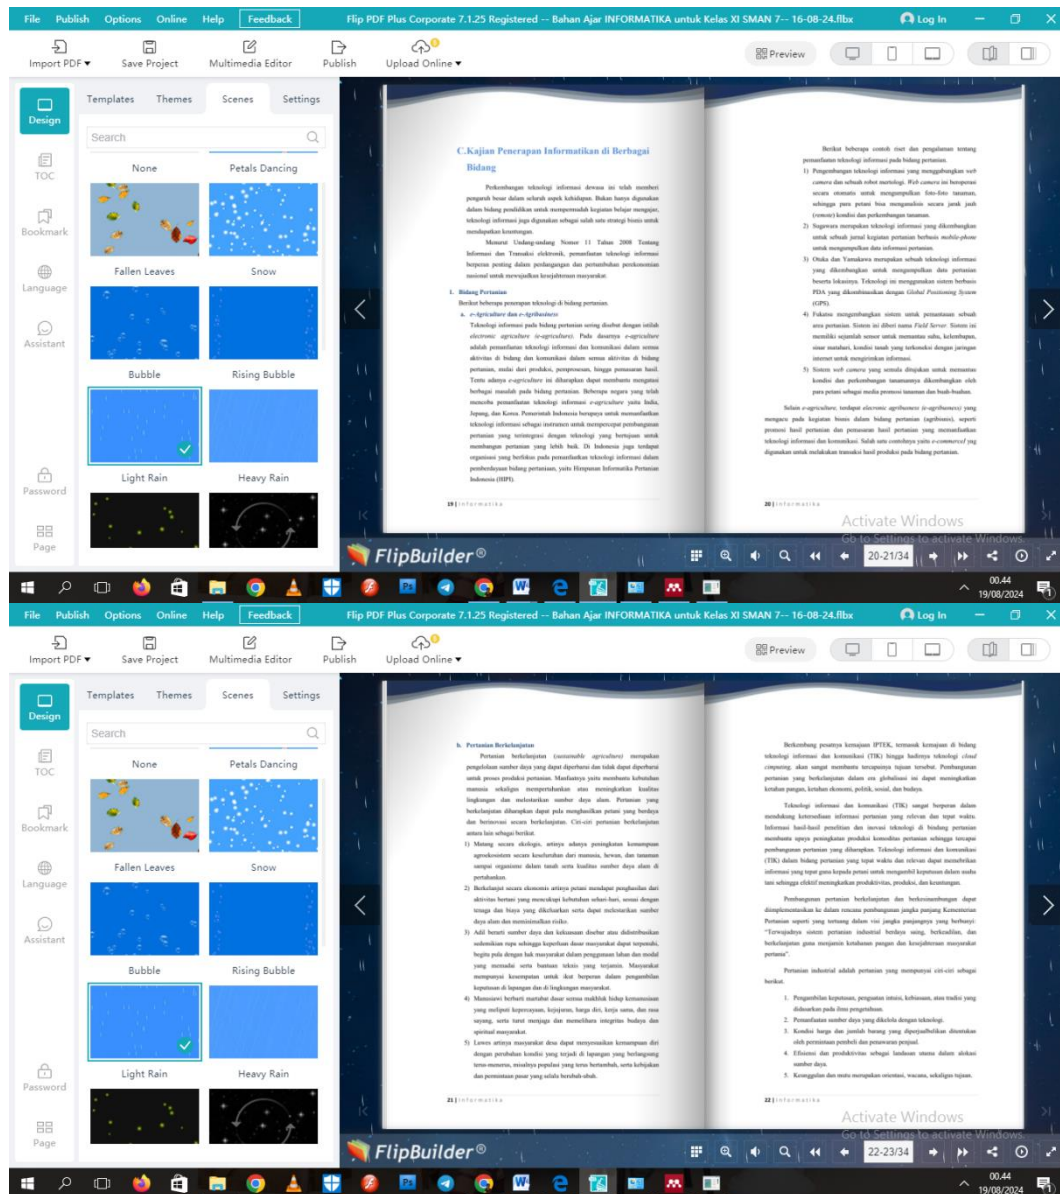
File Publish Options Online Help Feedback Flip PDF Plus Corporate 7.1.25 Registered -- Bahan Ajar INFORMATIKA untuk Kelas XI SMAN 7-- 16-08-24.flbx Log In

Import PDF Save Project Multimedia Editor Publish Upload Online Preview

Design TOC Bookmark Language Assistant Password Page

Templates Themes Scenes Settings

Search

None Petals Dancing Fallen Leaves Snow Bubble Rising Bubble Light Rain Heavy Rain

C.Kajian Penerapan Informatikan di Berbagai Bidang

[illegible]

1. Bidang Pertanian

a. e-Agriculture dan e-Agribusiness

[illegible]

19 | Informatika

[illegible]

20 | Informatika

Activate Windows
Go to Settings to activate Windows.

FlipBuilder®

20-21/34

00.44
19/08/2024

File Publish Options Online Help Feedback Flip PDF Plus Corporate 7.1.25 Registered -- Bahan Ajar INFORMATIKA untuk Kelas XI SMAN 7-- 16-08-24.flbx Log In

Import PDF Save Project Multimedia Editor Publish Upload Online Preview

Design TOC Bookmark Language Assistant Password Page

Templates Themes Scenes Settings

Search

None Petals Dancing Fallen Leaves Snow Bubble Rising Bubble Light Rain Heavy Rain

b. Pertanian Berkelanjutan

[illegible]

21 | Informatika

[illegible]

22 | Informatika

Activate Windows
Go to Settings to activate Windows.

FlipBuilder®

22-23/34

00.44
19/08/2024